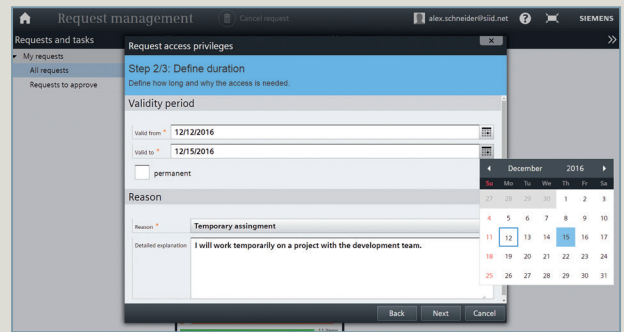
Request management
Cancel request
alex.schneider@siid.net
SIEMENS

Requests and tasks
My requests
All requests
Requests to approve

Request access privileges

Step 2/3: Define duration
Define how long and why the access is needed.

Validity period

Valid from * 12/12/2016
Valid to * 12/15/2016

permanent

Reason

Reason * Temporary assingment
Detailed explanation I will work temporarily on a project with the development team.

| December | | | | | | 2016 |
|---|---|---|---|---|---|---|
| Su | Mo | Tu | We | Th | Fr | Sa |
| 27 | 28 | 29 | 30 | 1 | 2 | 3 |
| 4 | 5 | 6 | 7 | 8 | 9 | 10 |
| 11 | 12 | 13 | 14 | 15 | 16 | 17 |
| 18 | 19 | 20 | 21 | 22 | 23 | 24 |
| 25 | 26 | 27 | 28 | 29 | 30 | 31 |

Back
Next
Cancel